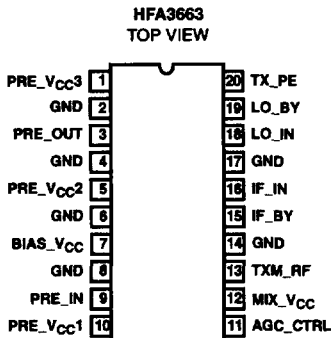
HFA3663
TOP VIEW

PRE_$V_{CC}$3 1
GND 2
PRE_OUT 3
GND 4
PRE_$V_{CC}$2 5
GND 6
BIAS_$V_{CC}$ 7
GND 8
PRE_IN 9
PRE_$V_{CC}$1 10

20 TX_PE
19 LO_BY
18 LO_IN
17 GND
16 IF_IN
15 IF_BY
14 GND
13 TXM_RF
12 MIX_$V_{CC}$
11 AGC_CTRL